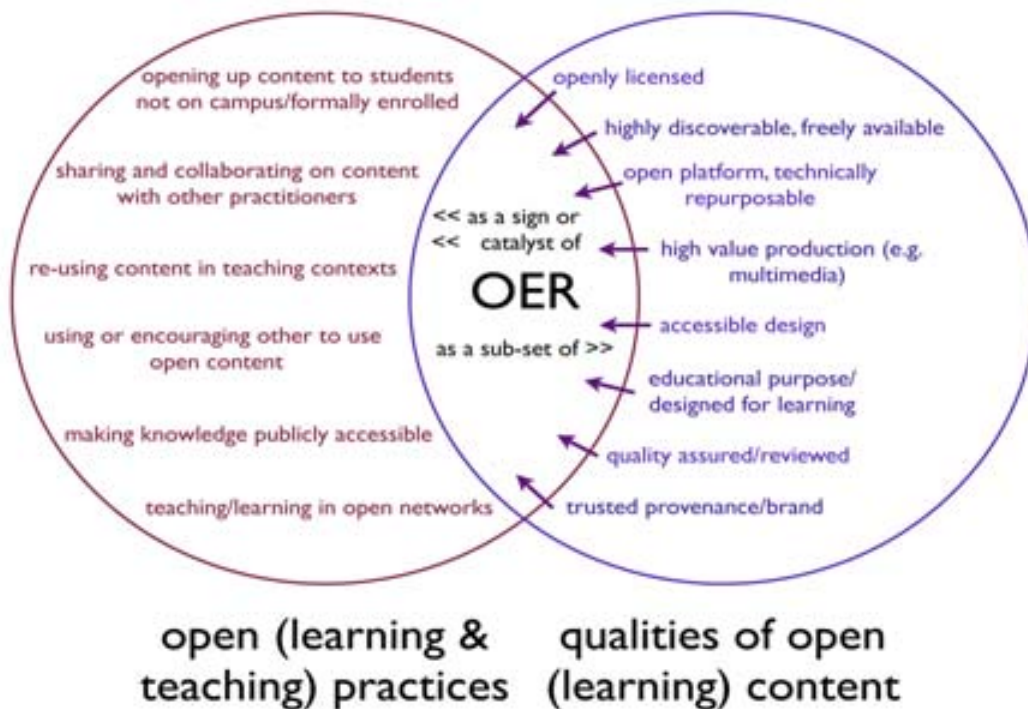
opening up content to students not on campus/formally enrolled

sharing and collaborating on content with other practitioners

re-using content in teaching contexts

using or encouraging other to use open content

making knowledge publicly accessible

teaching/learning in open networks

openly licensed

highly discoverable, freely available

open platform, technically repurposable

high value production (e.g. multimedia)

accessible design

educational purpose/ designed for learning

quality assured/reviewed

trusted provenance/brand

<< as a sign or
<< catalyst of

OER

as a sub-set of >>

open (learning & teaching) practices

qualities of open (learning) content